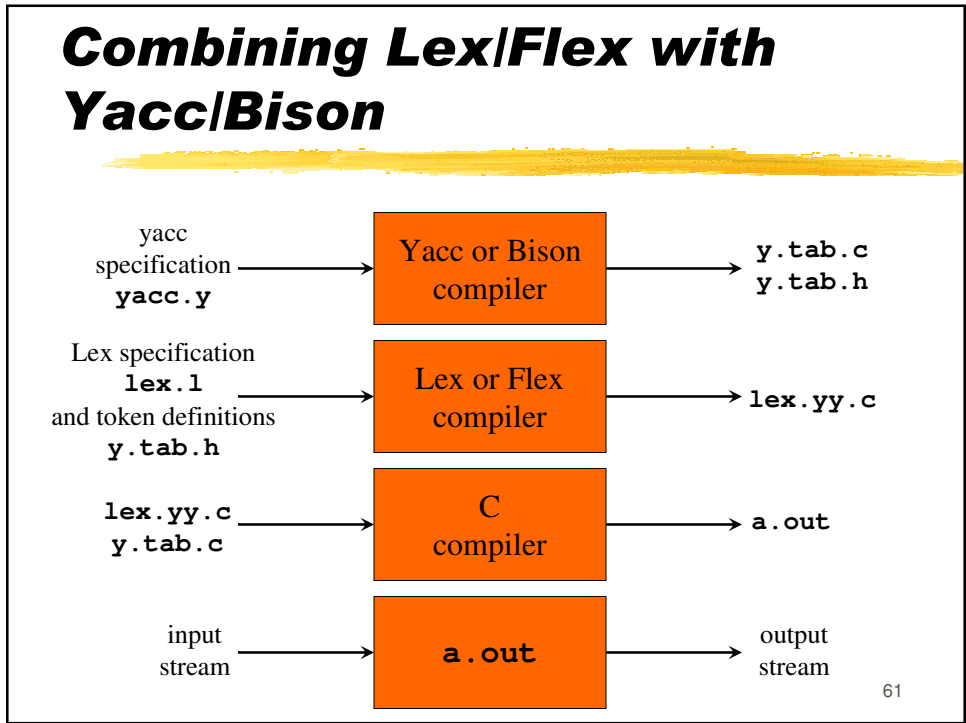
Combining Lex/Flex with Yacc/Bison

yacc specification
yacc.y

Yacc or Bison compiler

y.tab.c
y.tab.h

Lex specification
lex.l
and token definitions
y.tab.h

Lex or Flex compiler

lex.yy.c

lex.yy.c
y.tab.c

C compiler

a.out

input stream

a.out

output stream

61